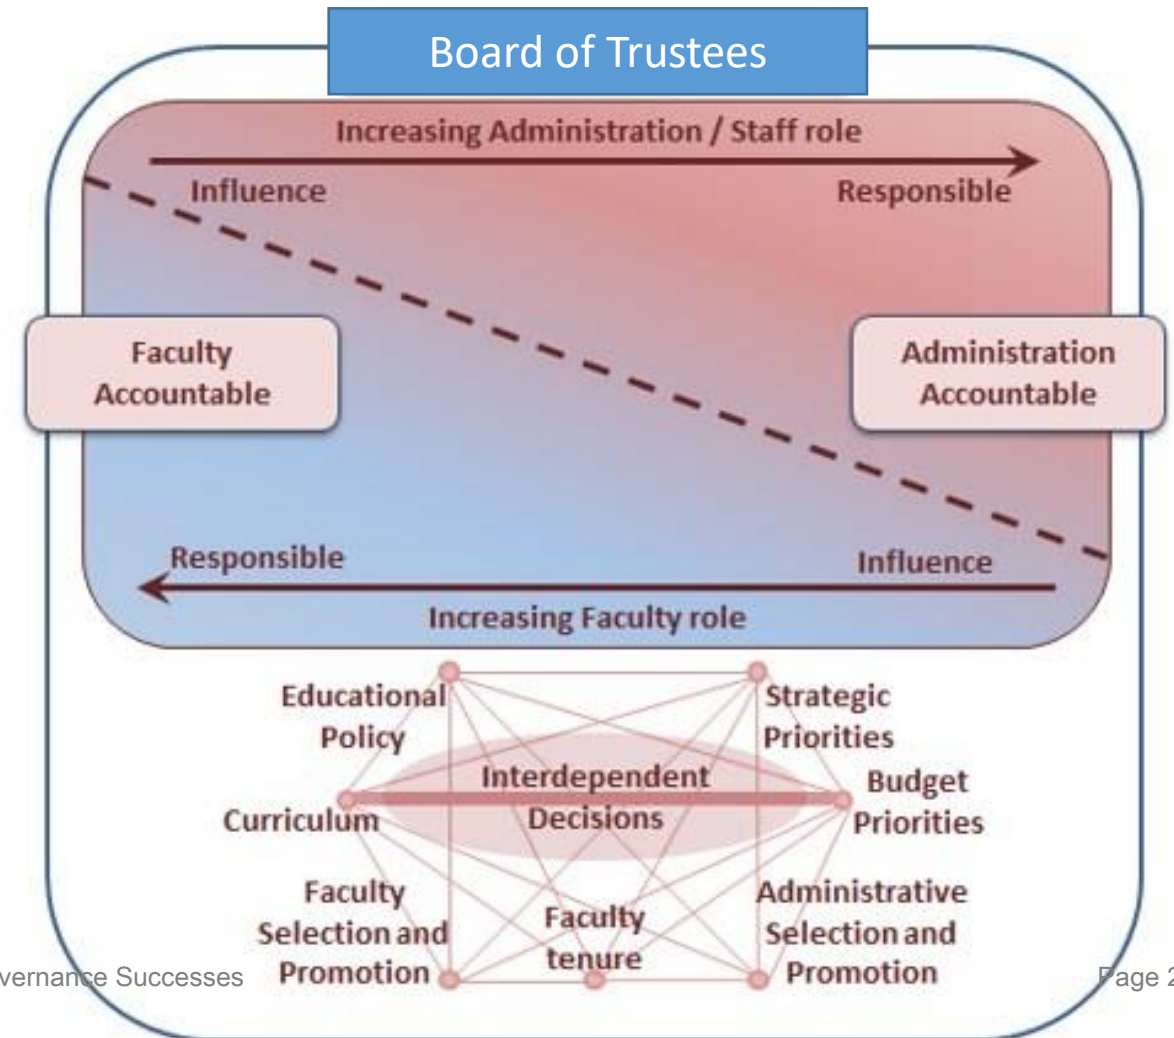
Board of Trustees

Increasing Administration / Staff role

Influence

Responsible

Faculty Accountable

Administration Accountable

Responsible

Influence

Increasing Faculty role

Educational Policy

Strategic Priorities

Interdependent Decisions

Curriculum

Budget Priorities

Faculty Selection and Promotion

Faculty tenure

Administrative Selection and Promotion

vernance Successes

age 2